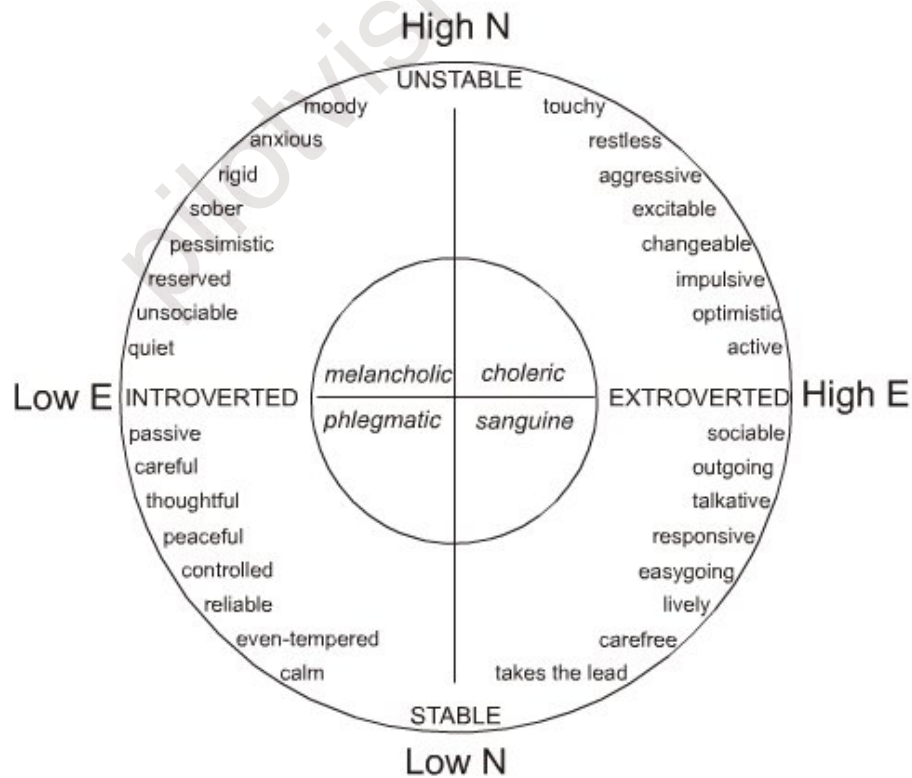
High N

UNSTABLE

moody
anxious
rigid
sober
pessimistic
reserved
unsociable
quiet

touchy
restless
aggressive
excitable
changeable
impulsive
optimistic
active

melancholic
choleric
phlegmatic
sanguine

Low E INTROVERTED

EXTROVERTED High E

passive
careful
thoughtful
peaceful
controlled
reliable
even-tempered
calm

sociable
outgoing
talkative
responsive
easygoing
lively
carefree
takes the lead

STABLE

Low N

pilotwisi